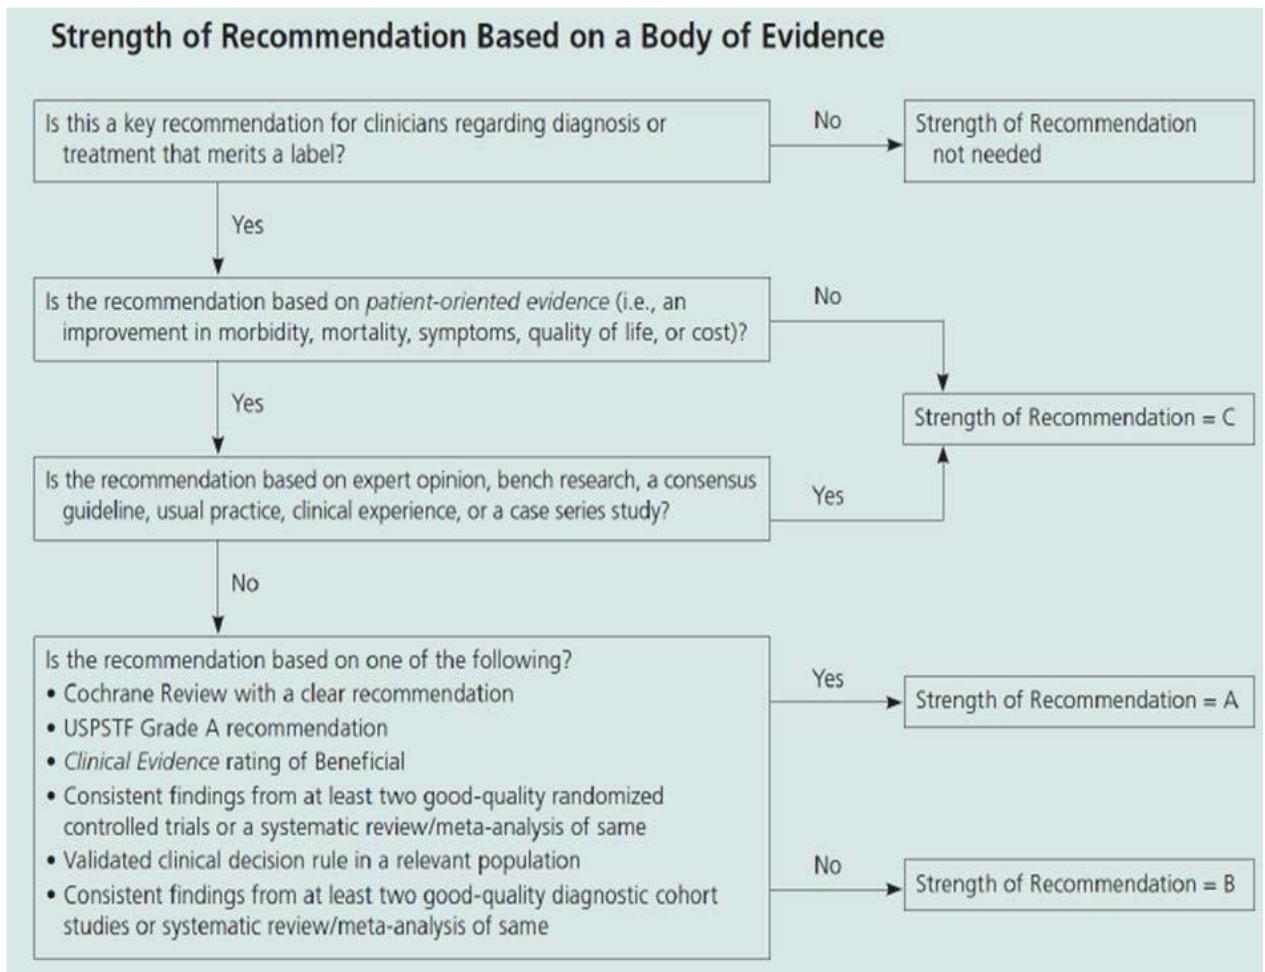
Strength of Recommendation Based on a Body of Evidence

Is this a key recommendation for clinicians regarding diagnosis or treatment that merits a label?

No

Strength of Recommendation not needed

Yes

Is the recommendation based on patient-oriented evidence (i.e., an improvement in morbidity, mortality, symptoms, quality of life, or cost)?

No

Yes

Strength of Recommendation = C

Is the recommendation based on expert opinion, bench research, a consensus guideline, usual practice, clinical experience, or a case series study?

Yes

No

Is the recommendation based on one of the following?
• Cochrane Review with a clear recommendation
• USPSTF Grade A recommendation
• Clinical Evidence rating of Beneficial
• Consistent findings from at least two good-quality randomized controlled trials or a systematic review/meta-analysis of same
• Validated clinical decision rule in a relevant population
• Consistent findings from at least two good-quality diagnostic cohort studies or systematic review/meta-analysis of same

Yes

Strength of Recommendation = A

No

Strength of Recommendation = B